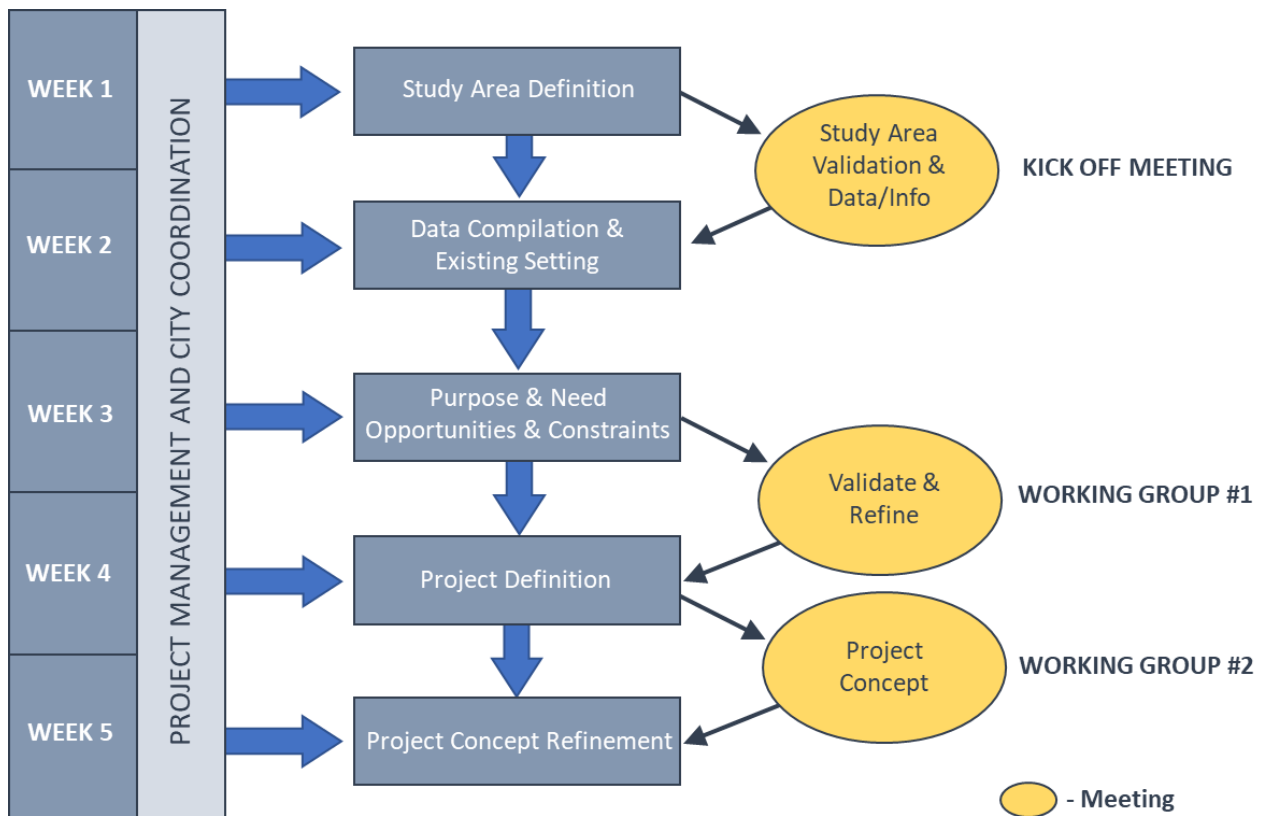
WEEK 1

WEEK 2

WEEK 3

WEEK 4

WEEK 5

PROJECT MANAGEMENT AND CITY COORDINATION

Study Area Definition

Study Area Validation & Data/Info

KICK OFF MEETING

Data Compilation & Existing Setting

Purpose & Need Opportunities & Constraints

Validate & Refine

WORKING GROUP #1

Project Definition

Project Concept

WORKING GROUP #2

Project Concept Refinement

- Meeting